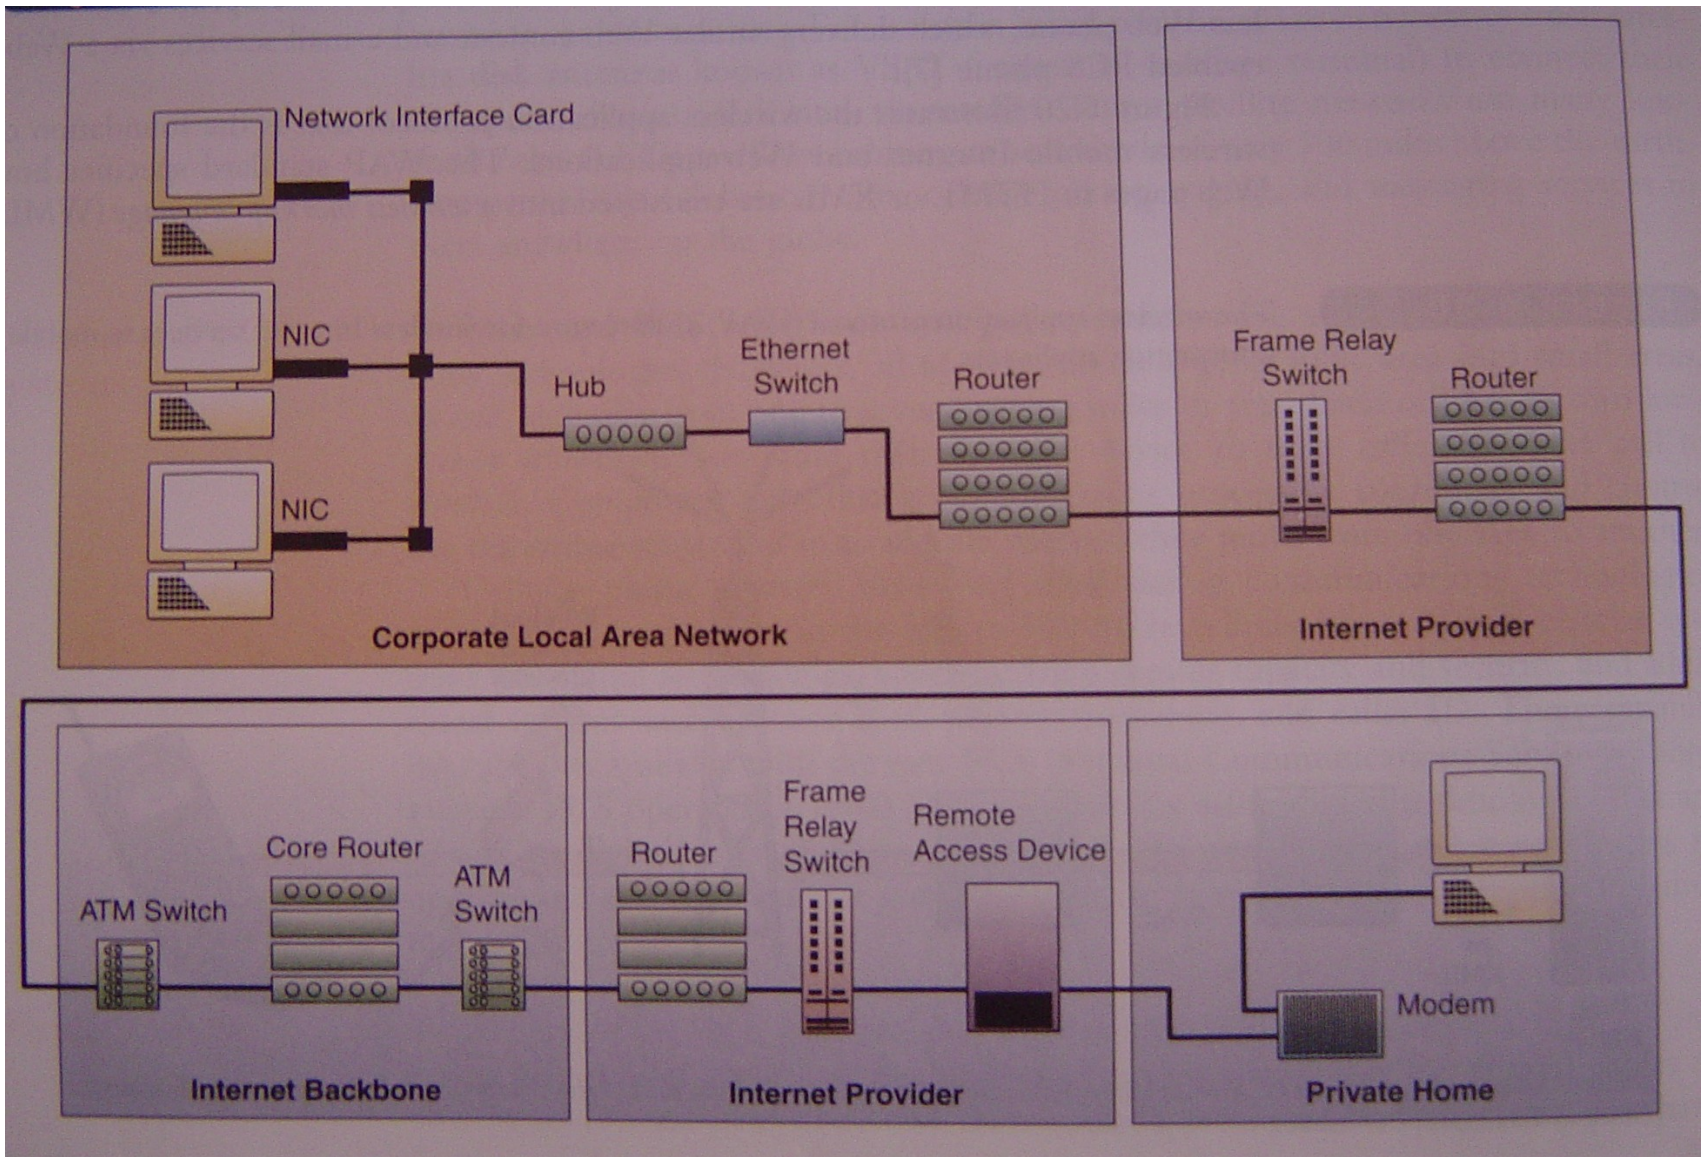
Network Interface Card

NIC

NIC

Hub

Ethernet Switch

Router

Corporate Local Area Network

Frame Relay Switch

Router

Internet Provider

ATM Switch

Core Router

ATM Switch

Internet Backbone

Router

Frame Relay Switch

Remote Access Device

Internet Provider

Modem

Private Home